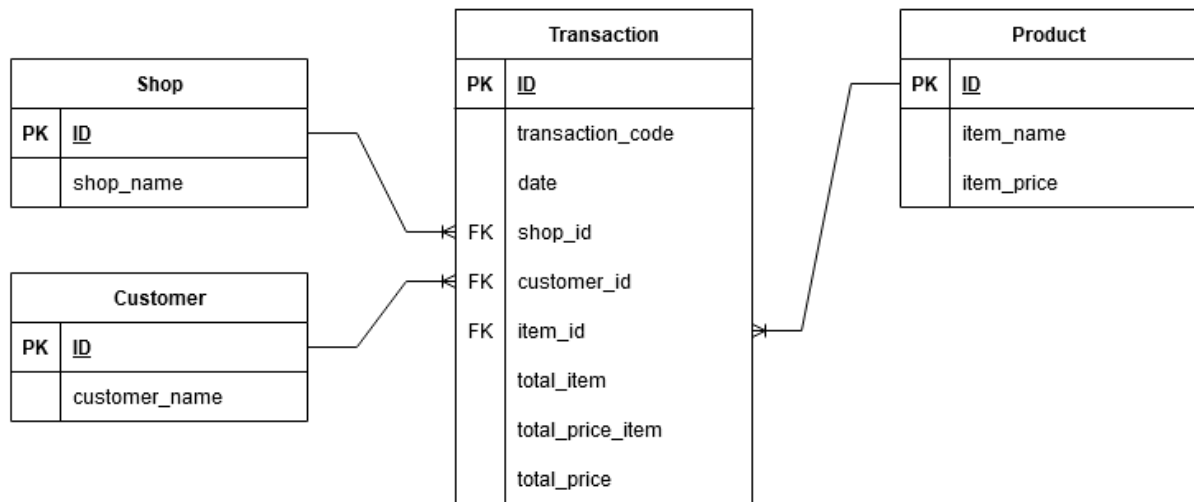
Shop

| PK | ID |
|---|---|
| | shop_name |

Customer

| PK | ID |
|---|---|
| | customer_name |

Transaction

| PK | ID |
|---|---|
| | transaction_code |
| | date |
| FK | shop_id |
| FK | customer_id |
| FK | item_id |
| | total_item |
| | total_price_item |
| | total_price |

Product

| PK | ID |
|---|---|
| | item_name |
| | item_price |